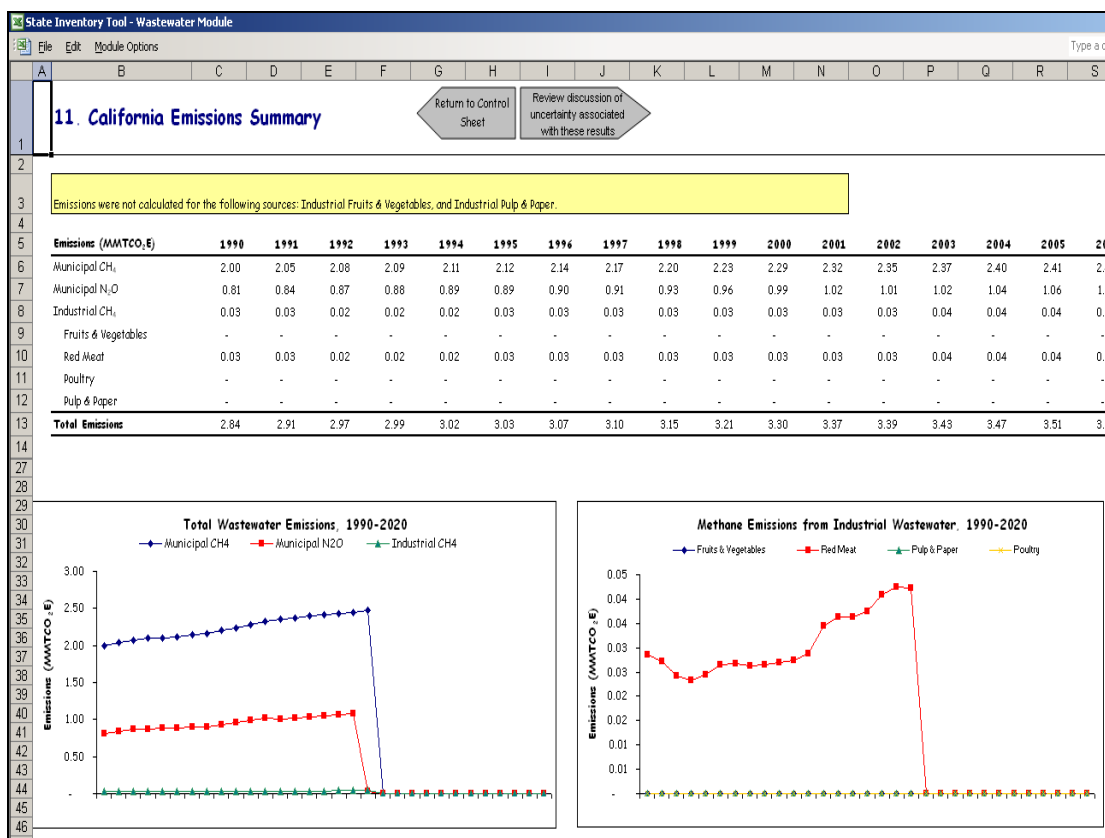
State Inventory Tool - Wastewater Module

File Edit Module Options

Type a c

A B C D E F G H I J K L M N O P Q R S

1 11. California Emissions Summary

Return to Control Sheet

Review discussion of uncertainty associated with these results

2

3 Emissions were not calculated for the following sources: Industrial Fruits & Vegetables, and Industrial Pulp & Paper.

4

| Emissions (MMTCO$_2$E) | 1990 | 1991 | 1992 | 1993 | 1994 | 1995 | 1996 | 1997 | 1998 | 1999 | 2000 | 2001 | 2002 | 2003 | 2004 | 2005 | 2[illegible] |
|---|---|---|---|---|---|---|---|---|---|---|---|---|---|---|---|---|---|
| Municipal CH$_4$ | 2.00 | 2.05 | 2.08 | 2.09 | 2.11 | 2.12 | 2.14 | 2.17 | 2.20 | 2.23 | 2.29 | 2.32 | 2.35 | 2.37 | 2.40 | 2.41 | 2.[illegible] |
| Municipal N$_2$O | 0.81 | 0.84 | 0.87 | 0.88 | 0.89 | 0.89 | 0.90 | 0.91 | 0.93 | 0.96 | 0.99 | 1.02 | 1.01 | 1.02 | 1.04 | 1.06 | 1.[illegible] |
| Industrial CH$_4$ | 0.03 | 0.03 | 0.02 | 0.02 | 0.02 | 0.03 | 0.03 | 0.03 | 0.03 | 0.03 | 0.03 | 0.03 | 0.03 | 0.04 | 0.04 | 0.04 | 0.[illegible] |
| Fruits & Vegetables | - | - | - | - | - | - | - | - | - | - | - | - | - | - | - | - | - |
| Red Meat | 0.03 | 0.03 | 0.02 | 0.02 | 0.02 | 0.03 | 0.03 | 0.03 | 0.03 | 0.03 | 0.03 | 0.03 | 0.03 | 0.04 | 0.04 | 0.04 | 0.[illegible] |
| Poultry | - | - | - | - | - | - | - | - | - | - | - | - | - | - | - | - | - |
| Pulp & Paper | - | - | - | - | - | - | - | - | - | - | - | - | - | - | - | - | - |
| Total Emissions | 2.84 | 2.91 | 2.97 | 2.99 | 3.02 | 3.03 | 3.07 | 3.10 | 3.15 | 3.21 | 3.30 | 3.37 | 3.39 | 3.43 | 3.47 | 3.51 | 3.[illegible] |

Total Wastewater Emissions, 1990-2020
Municipal CH4 Municipal N2O Industrial CH4
Emissions (MMTCO$_2$E)
3.00 2.50 2.00 1.50 1.00 0.50 -

Methane Emissions from Industrial Wastewater, 1990-2020
Fruits & Vegetables Red Meat Pulp & Paper Poultry
Emissions (MMTCO$_2$E)
0.05 0.04 0.04 0.03 0.03 0.02 0.02 0.01 0.01 -